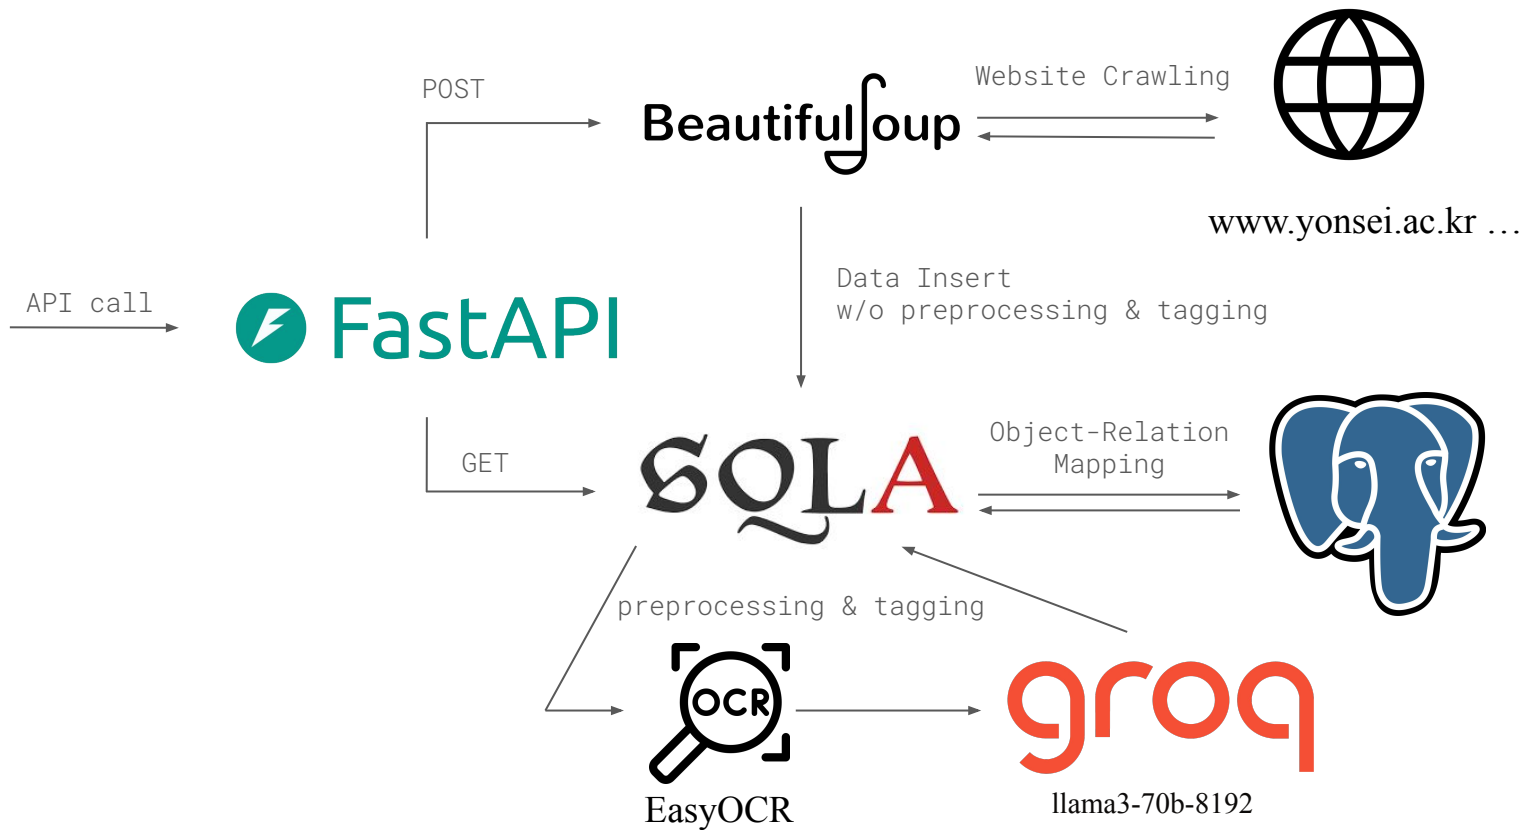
POST

BeautifulSoup

Website Crawling

www.yonsei.ac.kr …

API call

FastAPI

Data Insert
w/o preprocessing & tagging

GET

SQLA

Object-Relation
Mapping

preprocessing & tagging

OCR

EasyOCR

groq

llama3-70b-8192